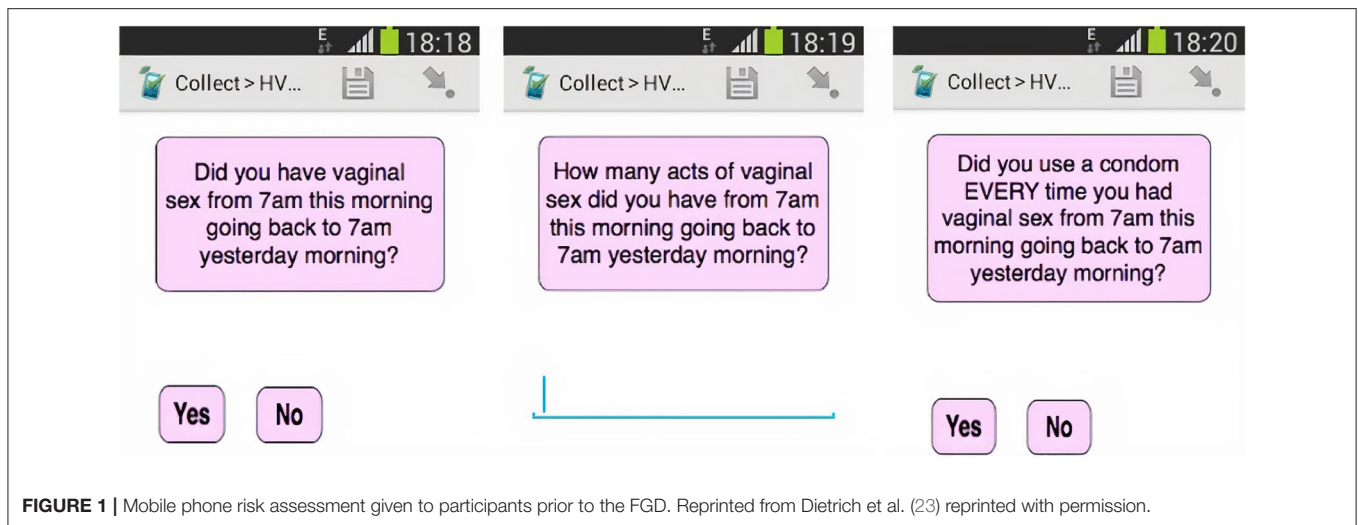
E 18:18

Collect > HV...

Did you have vaginal sex from 7am this morning going back to 7am yesterday morning?

Yes

No

E 18:19

Collect > HV...

How many acts of vaginal sex did you have from 7am this morning going back to 7am yesterday morning?

E 18:20

Collect > HV...

Did you use a condom EVERY time you had vaginal sex from 7am this morning going back to 7am yesterday morning?

Yes

No

**FIGURE 1 |** Mobile phone risk assessment given to participants prior to the FGD. Reprinted from Dietrich et al. (23) reprinted with permission.